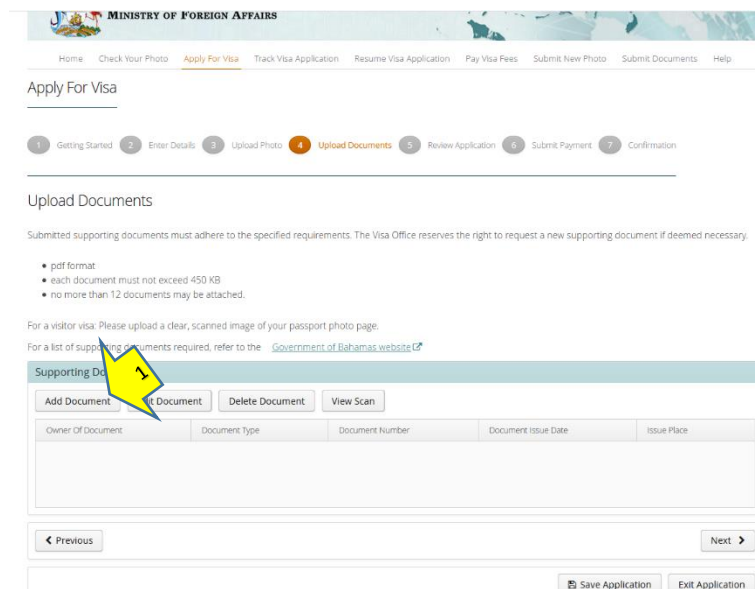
MINISTRY OF FOREIGN AFFAIRS

Home Check Your Photo Apply For Visa Track Visa Application Resume Visa Application Pay Visa Fees Submit New Photo Submit Documents Help

Apply For Visa

1 Getting Started 2 Enter Details 3 Upload Photo 4 Upload Documents 5 Review Application 6 Submit Payment 7 Confirmation

Upload Documents

Submitted supporting documents must adhere to the specified requirements. The Visa Office reserves the right to request a new supporting document if deemed necessary.

• pdf format
• each document must not exceed 450 KB
• no more than 12 documents may be attached.

For a visitor visa: Please upload a clear, scanned image of your passport photo page.

For a list of supporting documents required, refer to the Government of Bahamas website

Supporting Do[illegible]

1

Add Document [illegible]it Document Delete Document View Scan

| Owner Of Document | Document Type | Document Number | Document Issue Date | Issue Place |
|---|---|---|---|---|
| | | | | |

Previous

Next

Save Application Exit Application